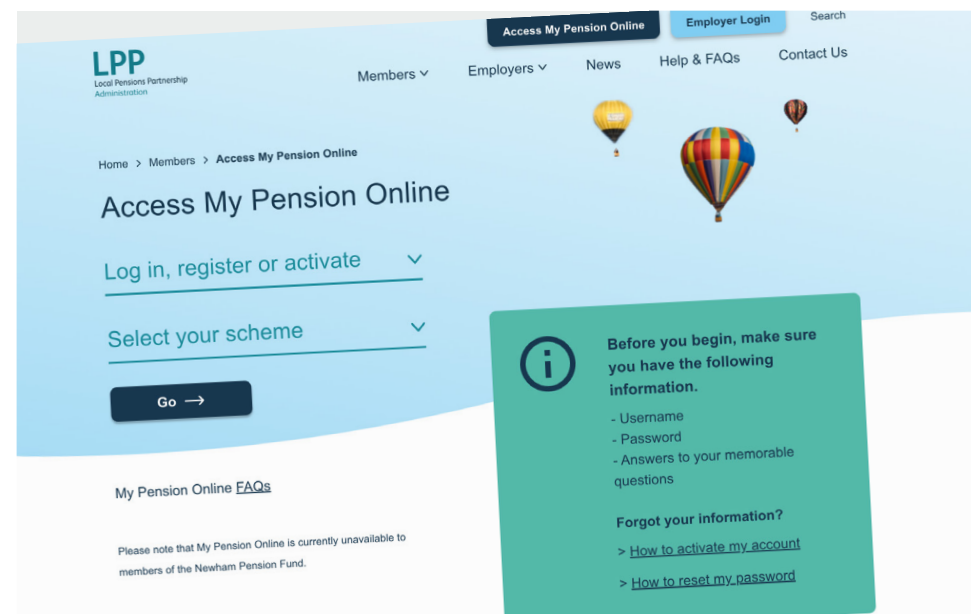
Access My Pension Online
Employer Login
Search

LPP
Local Pensions Partnership
Administration

Members
Employers
News
Help & FAQs
Contact Us

Home > Members > Access My Pension Online

Access My Pension Online

Log in, register or activate

Select your scheme

Go →

Before you begin, make sure you have the following information.

- Username
- Password
- Answers to your memorable questions

Forgot your information?

> How to activate my account

> How to reset my password

My Pension Online FAQs

Please note that My Pension Online is currently unavailable to members of the Newham Pension Fund.